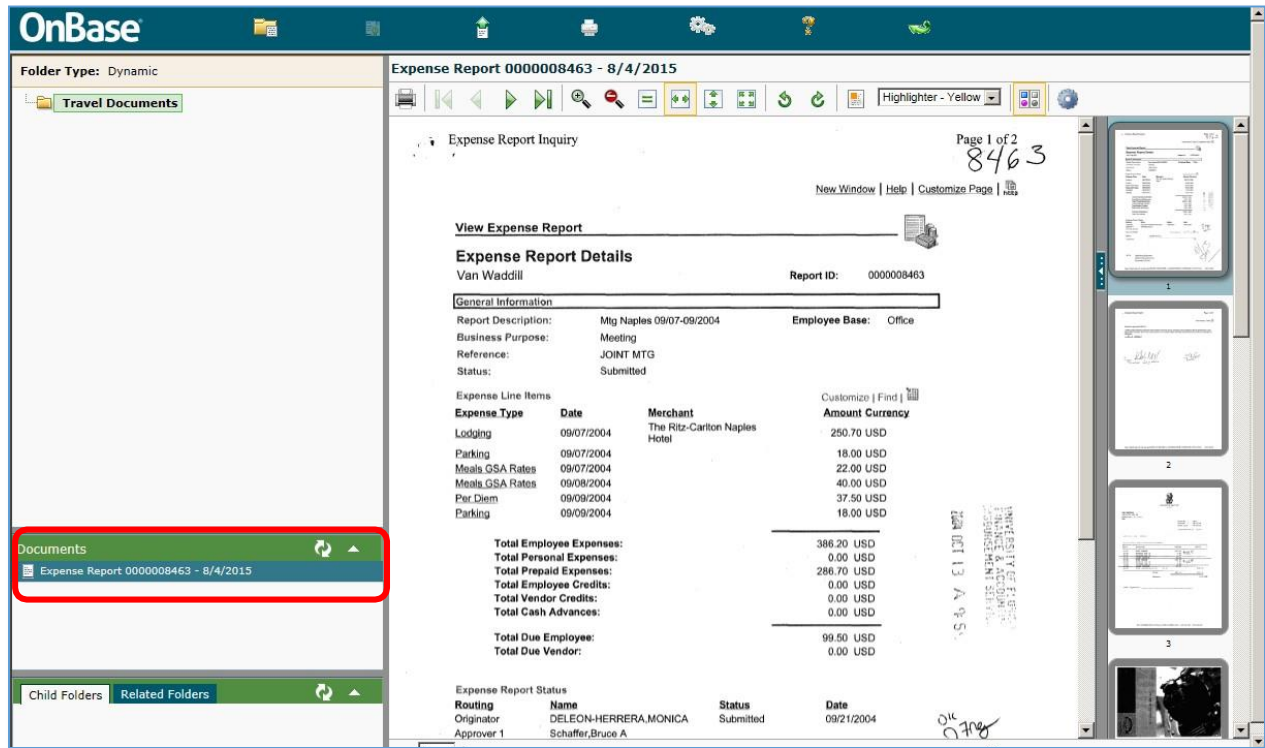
OnBase

Folder Type: Dynamic

Travel Documents

Documents

Expense Report 0000008463 - 8/4/2015

Child Folders Related Folders

Expense Report 0000008463 - 8/4/2015

Highlighter - Yellow

Expense Report Inquiry

Page 1 of 2
8463

New Window | Help | Customize Page |

View Expense Report

Expense Report Details
Van Waddill

Report ID: 0000008463

General Information

Report Description: Mtg Naples 09/07-09/2004
Employee Base: Office
Business Purpose: Meeting
Reference: JOINT MTG
Status: Submitted

Expense Line Items

Customize | Find |

| Expense Type | Date | Merchant | Amount Currency |
|---|---|---|---|
| Lodging | 09/07/2004 | The Ritz-Carlton Naples Hotel | 250.70 USD |
| Parking | 09/07/2004 | | 18.00 USD |
| Meals GSA Rates | 09/07/2004 | | 22.00 USD |
| Meals GSA Rates | 09/08/2004 | | 40.00 USD |
| Per Diem | 09/09/2004 | | 37.50 USD |
| Parking | 09/09/2004 | | 18.00 USD |

| | |
|---|---|
| Total Employee Expenses: | 386.20 USD |
| Total Personal Expenses: | 0.00 USD |
| Total Prepaid Expenses: | 286.70 USD |
| Total Employee Credits: | 0.00 USD |
| Total Vendor Credits: | 0.00 USD |
| Total Cash Advances: | 0.00 USD |
| Total Due Employee: | 99.50 USD |
| Total Due Vendor: | 0.00 USD |

UNIVERSITY OF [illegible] FINANCE & ACCOUNTING DISBURSEMENT SERVICES
2004 OCT 13 A 9:51

Expense Report Status

| Routing | Name | Status | Date |
|---|---|---|---|
| Originator | DELEON-HERRERA,MONICA | Submitted | 09/21/2004 |
| Approver 1 | Schaffer,Bruce A | | |

1
2
3